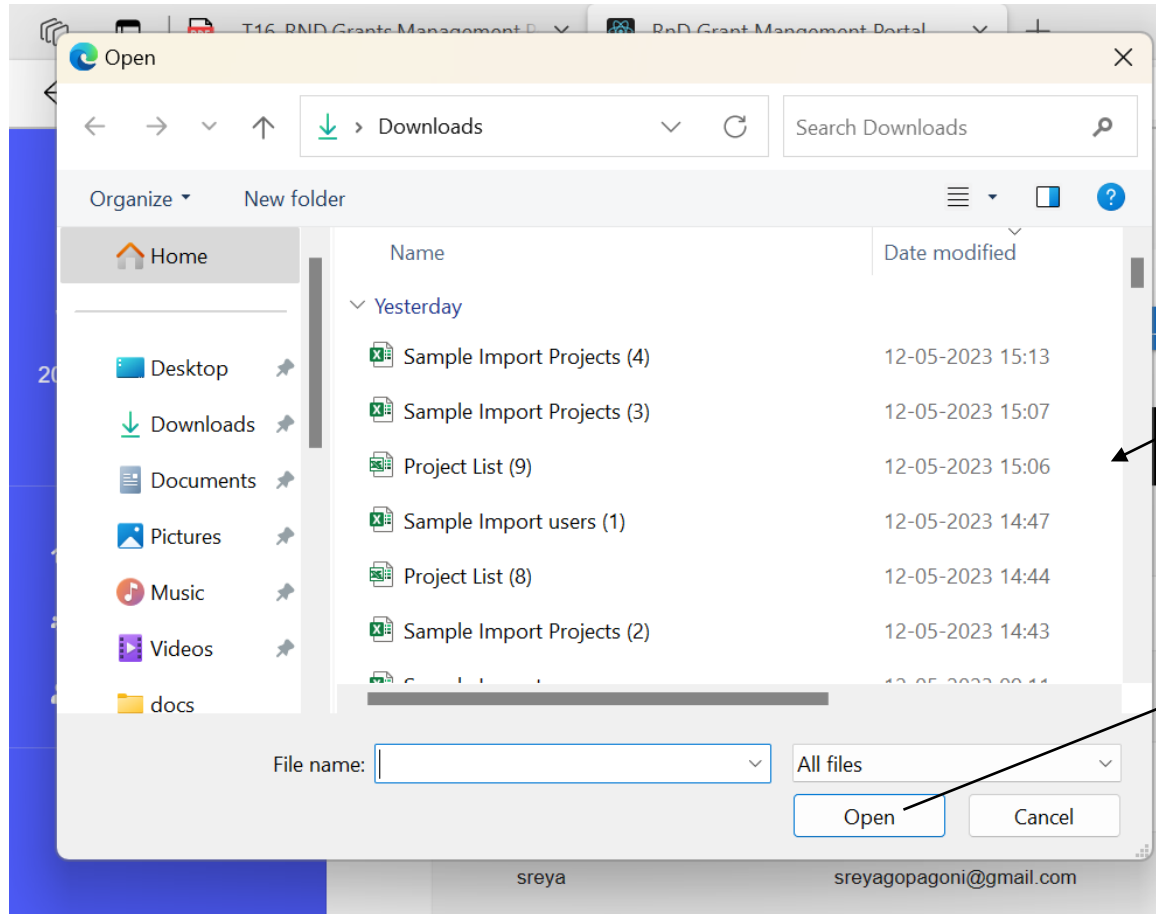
T16_RND Grants Management P
RnD Grant Mangoment Portal

Open

Downloads
Search Downloads

Organize
New folder

Home
Desktop
Downloads
Documents
Pictures
Music
Videos
docs

| Name | Date modified |
|---|---|
| Yesterday | |
| Sample Import Projects (4) | 12-05-2023 15:13 |
| Sample Import Projects (3) | 12-05-2023 15:07 |
| Project List (9) | 12-05-2023 15:06 |
| Sample Import users (1) | 12-05-2023 14:47 |
| Project List (8) | 12-05-2023 14:44 |
| Sample Import Projects (2) | 12-05-2023 14:43 |
| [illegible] | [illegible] |

File name:
All files
Open
Cancel

20

sreya
sreyagopagoni@gmail.com